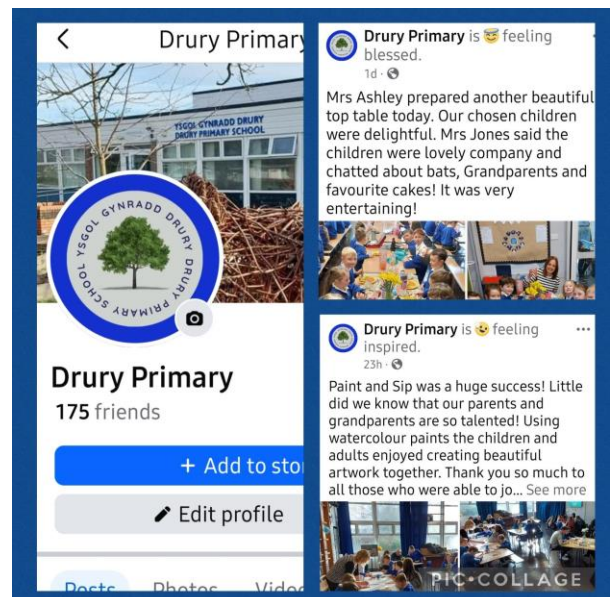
<
Drury Primary

YSGOL GYNRADD DRURY
DRURY PRIMARY SCHOOL

YSGOL GYNRADD DRURY PRIMARY SCHOOL

Drury Primary
175 friends

+ Add to sto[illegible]

Edit profile

Posts Photos Vide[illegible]

Drury Primary is 😇 feeling blessed.
1d · 🌐

Mrs Ashley prepared another beautiful top table today. Our chosen children were delightful. Mrs Jones said the children were lovely company and chatted about bats, Grandparents and favourite cakes! It was very entertaining!

Drury Primary is 😉 feeling inspired.
23h · 🌐
···

Paint and Sip was a huge success! Little did we know that our parents and grandparents are so talented! Using watercolour paints the children and adults enjoyed creating beautiful artwork together. Thank you so much to all those who were able to jo... See more

PIC·COLLAGE